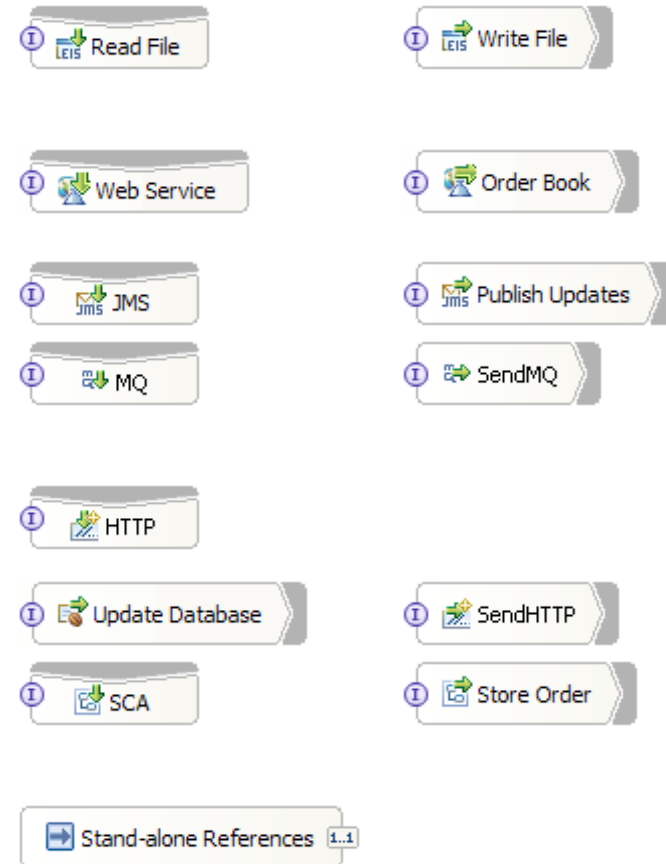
I EIS Read File

I EIS Write File

I Web Service

I Order Book

I JMS JMS

I JMS Publish Updates

I MQ

I SendMQ

I HTTP

I Update Database

I SendHTTP

I SCA

I Store Order

Stand-alone References 1..1